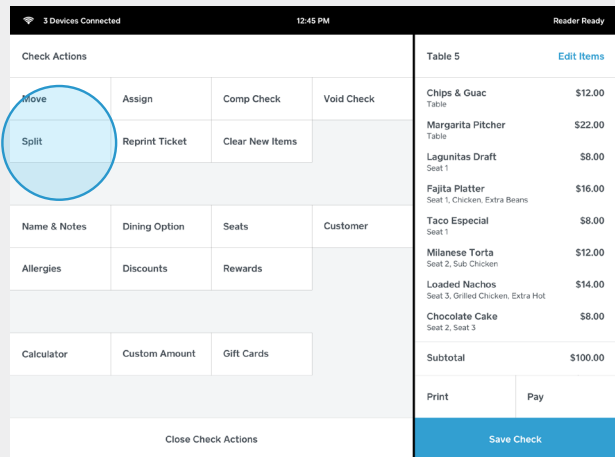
3 Devices Connected
12:45 PM
Reader Ready

Check Actions

| Move | Assign | Comp Check | Void Check |
|---|---|---|---|
| Split | Reprint Ticket | Clear New Items | |

| Name & Notes | Dining Option | Seats | Customer |
|---|---|---|---|
| Allergies | Discounts | Rewards | |

| Calculator | Custom Amount | Gift Cards |
|---|---|---|

Close Check Actions

Table 5
Edit Items

Chips & Guac $12.00
Table

Margarita Pitcher $22.00
Table

Lagunitas Draft $8.00
Seat 1

Fajita Platter $16.00
Seat 1, Chicken, Extra Beans

Taco Especial $8.00
Seat 1

Milanese Torta $12.00
Seat 2, Sub Chicken

Loaded Nachos $14.00
Seat 3, Grilled Chicken, Extra Hot

Chocolate Cake $8.00
Seat 2, Seat 3

Subtotal $100.00

Print
Pay

Save Check